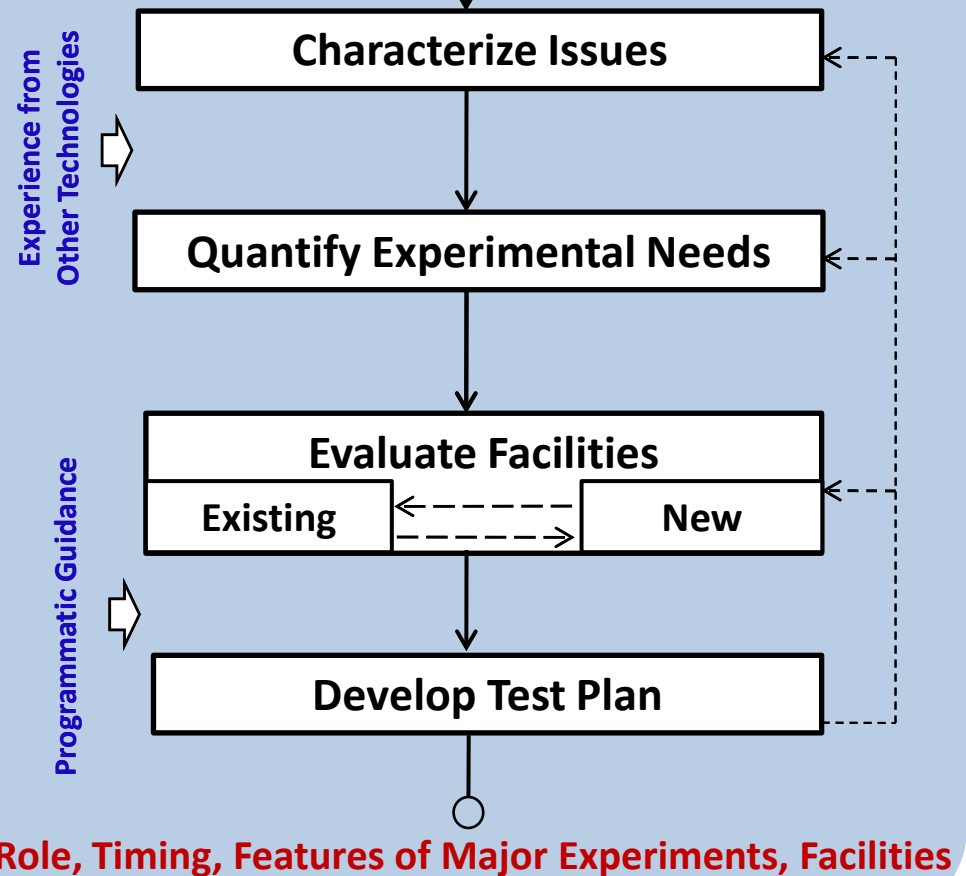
Experience from Other Technologies

Characterize Issues

Quantify Experimental Needs

Programmatic Guidance

Evaluate Facilities

Existing

New

Develop Test Plan

Role, Timing, Features of Major Experiments, Facilities